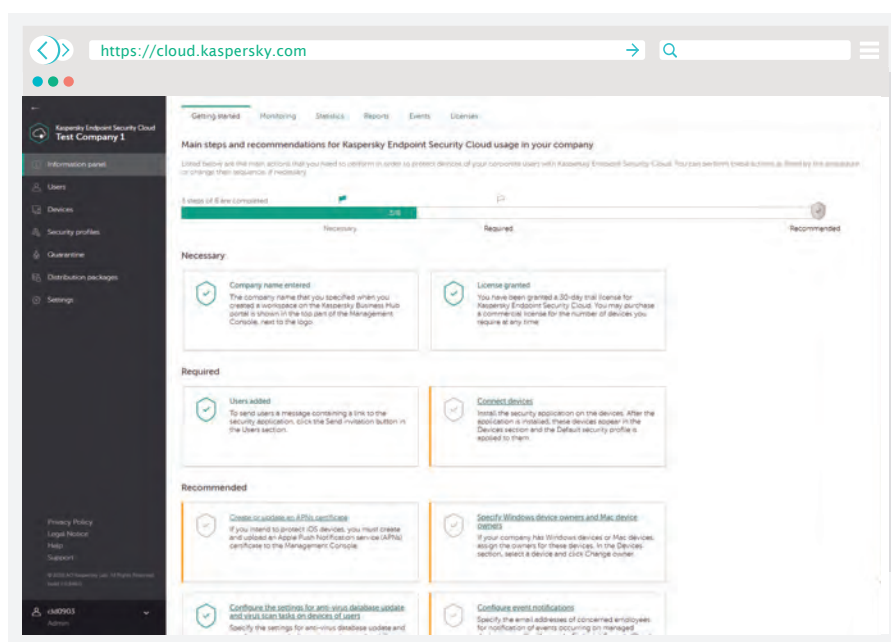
https://cloud.kaspersky.com

Kaspersky Endpoint Security Cloud
Test Company 1

Information panel
Users
Devices
Security profiles
Quarantine
Distribution packages
Settings

Privacy Policy
Legal Notice
Help
Support

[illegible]

cld0903
Admin

Getting started | Monitoring | Statistics | Reports | Events | Licenses

Main steps and recommendations for Kaspersky Endpoint Security Cloud usage in your company

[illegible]

5 steps of 8 are completed

5/8

Necessary | Required | Recommended

Necessary

Company name entered
The company name that you specified when you created a workspace on the Kaspersky Business Hub portal is shown in the top part of the Management Console, next to the logo.

License granted
You have been granted a 30-day trial license for Kaspersky Endpoint Security Cloud. You may purchase a commercial license for the number of devices you require at any time.

Required

Users added
To send users a message containing a link to the security application, click the Send invitation button in the Users section.

Connect devices
Install the security application on the devices. After the application is installed, these devices appear in the Devices section and the Default security profile is applied to them.

Recommended

Create or update an APNs certificate
If you intend to protect iOS devices, you must create and upload an Apple Push Notification service (APNs) certificate to the Management Console.

Specify Windows device owners and Mac device owners
If your company has Windows devices or Mac devices, assign the owners for these devices. In the Devices section, select a device and click Change owner.

Configure the settings for anti-virus database update and virus scan tasks on devices of users
Specify the settings for anti-virus database update and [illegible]

Configure event notifications
Specify the email addresses of concerned employees for notification of events occurring on managed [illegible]